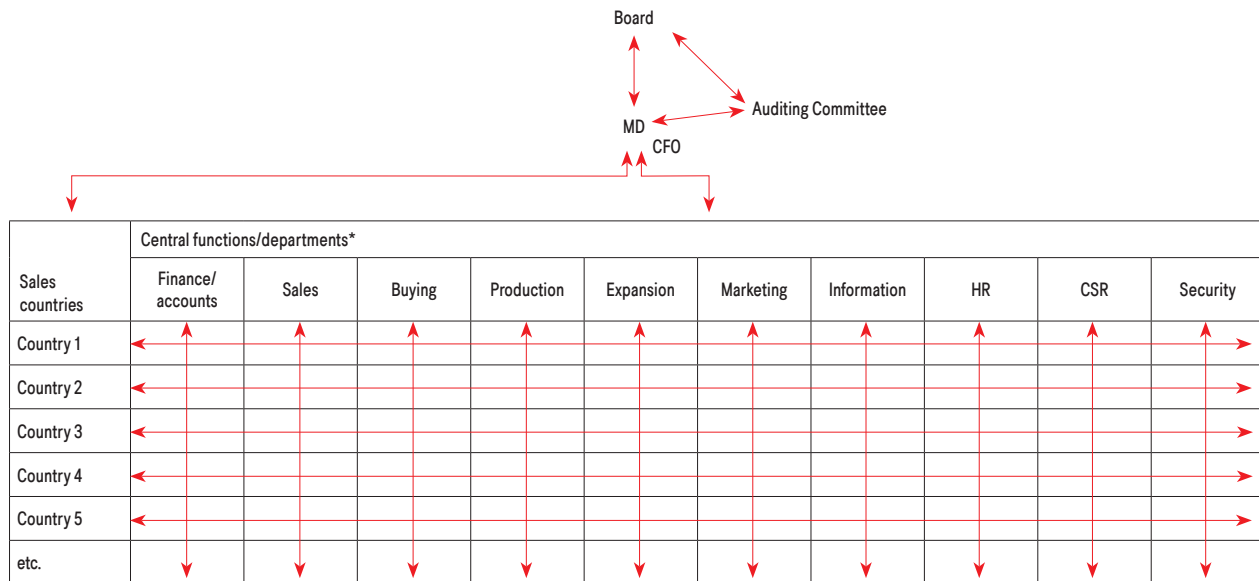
Board

MD

CFO

Auditing Committee

| Sales countries | Central functions/departments* | | | | | | | | | |
|---|---|---|---|---|---|---|---|---|---|---|
| | Finance/ accounts | Sales | Buying | Production | Expansion | Marketing | Information | HR | CSR | Security |
| Country 1 | | | | | | | | | | |
| Country 2 | | | | | | | | | | |
| Country 3 | | | | | | | | | | |
| Country 4 | | | | | | | | | | |
| Country 5 | | | | | | | | | | |
| etc. | | | | | | | | | | |